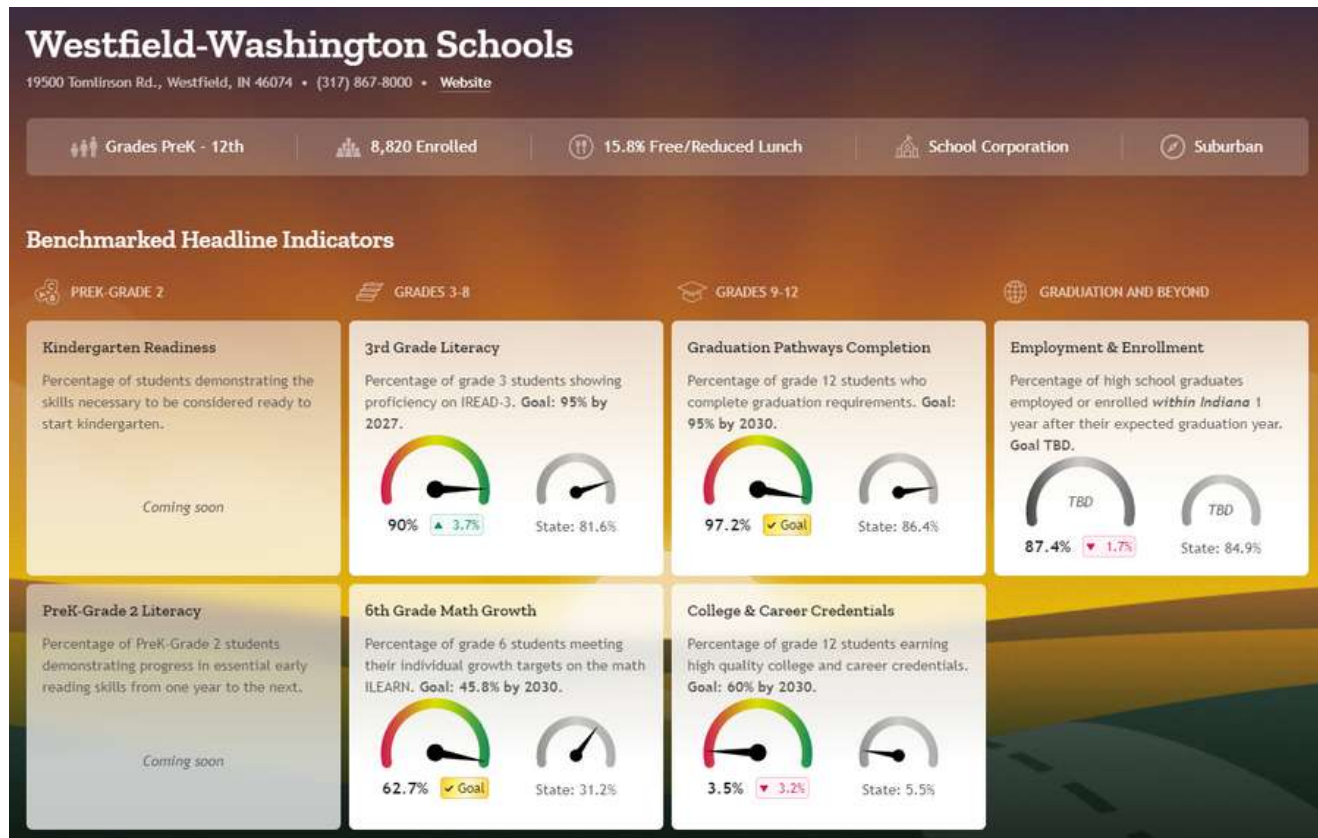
Westfield-Washington Schools

19500 Tomlinson Rd., Westfield, IN 46074 • (317) 867-8000 • Website

Grades PreK - 12th | 8,820 Enrolled | 15.8% Free/Reduced Lunch | School Corporation | Suburban

Benchmarked Headline Indicators

PREK-GRADE 2

GRADES 3-8

GRADES 9-12

GRADUATION AND BEYOND

Kindergarten Readiness

Percentage of students demonstrating the skills necessary to be considered ready to start kindergarten.

Coming soon

3rd Grade Literacy

Percentage of grade 3 students showing proficiency on IREAD-3. **Goal: 95% by 2027.**

90% ▲ 3.7%

State: 81.6%

Graduation Pathways Completion

Percentage of grade 12 students who complete graduation requirements. **Goal: 95% by 2030.**

97.2% ✓ Goal

State: 86.4%

Employment & Enrollment

Percentage of high school graduates employed or enrolled *within Indiana* 1 year after their expected graduation year. **Goal TBD.**

TBD

TBD

87.4% ▼ 1.7%

State: 84.9%

PreK-Grade 2 Literacy

Percentage of PreK-Grade 2 students demonstrating progress in essential early reading skills from one year to the next.

Coming soon

6th Grade Math Growth

Percentage of grade 6 students meeting their individual growth targets on the math ILEARN. **Goal: 45.8% by 2030.**

62.7% ✓ Goal

State: 31.2%

College & Career Credentials

Percentage of grade 12 students earning high quality college and career credentials. **Goal: 60% by 2030.**

3.5% ▼ 3.2%

State: 5.5%